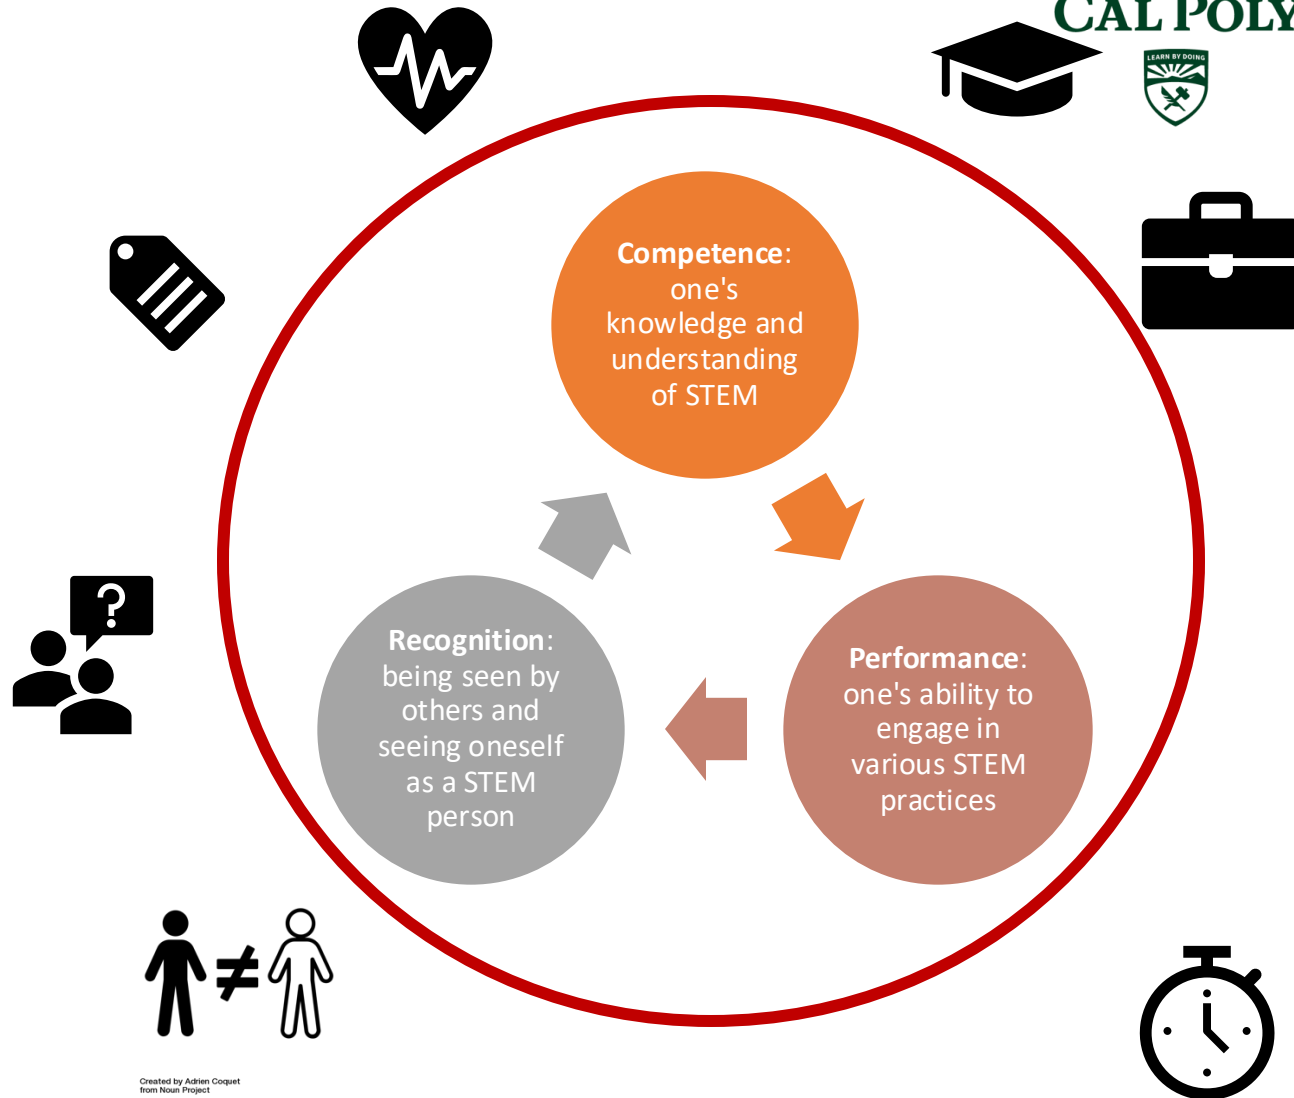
CAL POLY

LEARN BY DOING

**Competence**: one's knowledge and understanding of STEM

**Performance**: one's ability to engage in various STEM practices

**Recognition**: being seen by others and seeing oneself as a STEM person

Created by Adrien Coquet from Noun Project